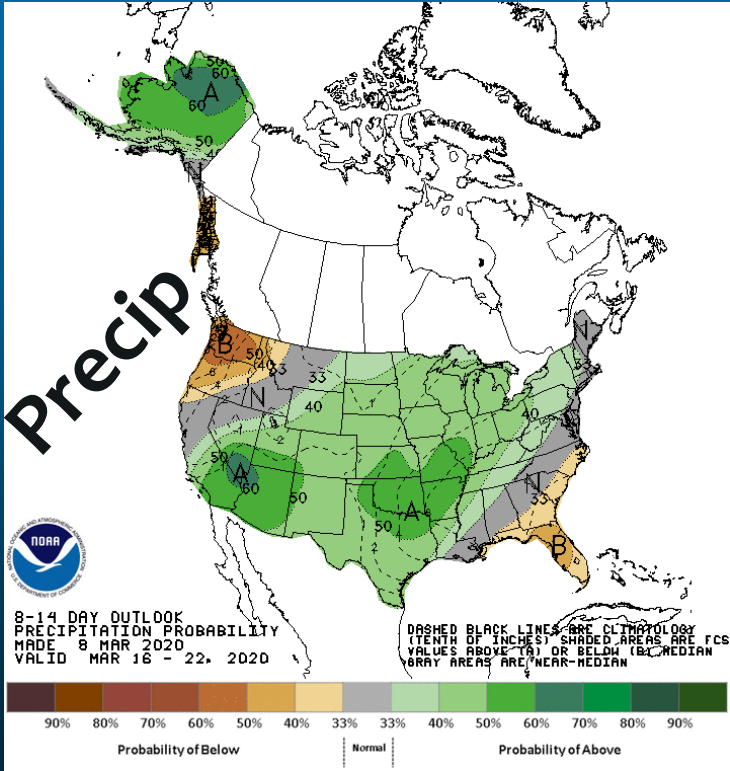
Precip

50
60
A
60
50

B
50
40
33
33
N
40
50
A
60
50
50
A
N
40
N
33
B
2
2

NOAA
NATIONAL OCEANIC AND ATMOSPHERIC ADMINISTRATION
U.S. DEPARTMENT OF COMMERCE

8-14 DAY OUTLOOK
PRECIPITATION PROBABILITY
MADE 8 MAR 2020
VALID MAR 16 - 22, 2020

DASHED BLACK LINES ARE CLIMATOLOGY (TENTH OF INCHES) SHADED AREAS ARE FCS VALUES ABOVE (A) OR BELOW (B) MEDIAN GRAY AREAS ARE NEAR-MEDIAN

90% 80% 70% 60% 50% 40% 33% 33% 40% 50% 60% 70% 80% 90%

Probability of Below
Normal
Probability of Above